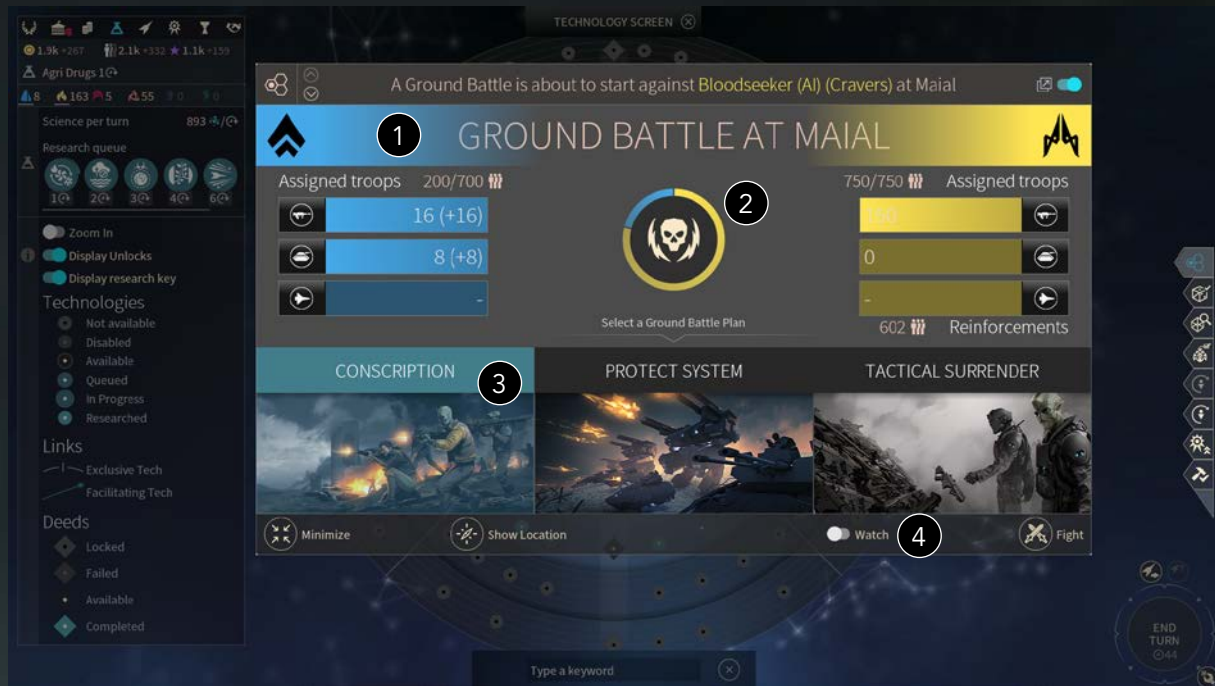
TECHNOLOGY SCREEN

1.9k +267 2.1k +332 1.1k +159

Agri Drugs 1

8 163 5 55 0 0

Science per turn 893

Research queue

1 2 3 4 6

Zoom In

Display Unlocks

Display research key

Technologies

Not available

Disabled

Available

Queued

In Progress

Researched

Links

Exclusive Tech

Facilitating Tech

Deeds

Locked

Failed

Available

Completed

A Ground Battle is about to start against Bloodseeker (AI) (Cravers) at Maial

1

GROUND BATTLE AT MAIAL

Assigned troops 200/700

16 (+16)

8 (+8)

-

2

Select a Ground Battle Plan

750/750 Assigned troops

150

0

-

602 Reinforcements

CONSCRIPTION

3

PROTECT SYSTEM

TACTICAL SURRENDER

Minimize

Show Location

Watch

4

Fight

Type a keyword

END TURN 44